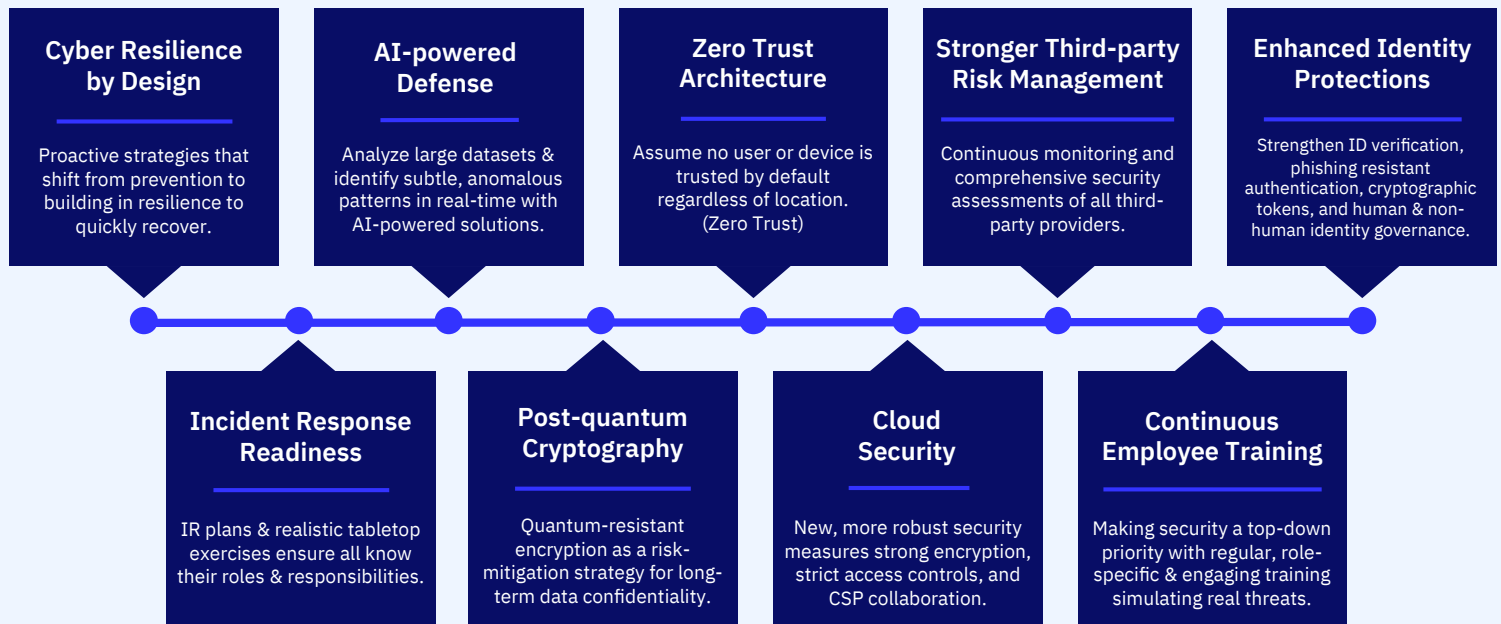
Cyber Resilience by Design

Proactive strategies that shift from prevention to building in resilience to quickly recover.

AI-powered Defense

Analyze large datasets & identify subtle, anomalous patterns in real-time with AI-powered solutions.

Zero Trust Architecture

Assume no user or device is trusted by default regardless of location. (Zero Trust)

Stronger Third-party Risk Management

Continuous monitoring and comprehensive security assessments of all third-party providers.

Enhanced Identity Protections

Strengthen ID verification, phishing resistant authentication, cryptographic tokens, and human & non-human identity governance.

Incident Response Readiness

IR plans & realistic tabletop exercises ensure all know their roles & responsibilities.

Post-quantum Cryptography

Quantum-resistant encryption as a risk-mitigation strategy for long-term data confidentiality.

Cloud Security

New, more robust security measures strong encryption, strict access controls, and CSP collaboration.

Continuous Employee Training

Making security a top-down priority with regular, role-specific & engaging training simulating real threats.